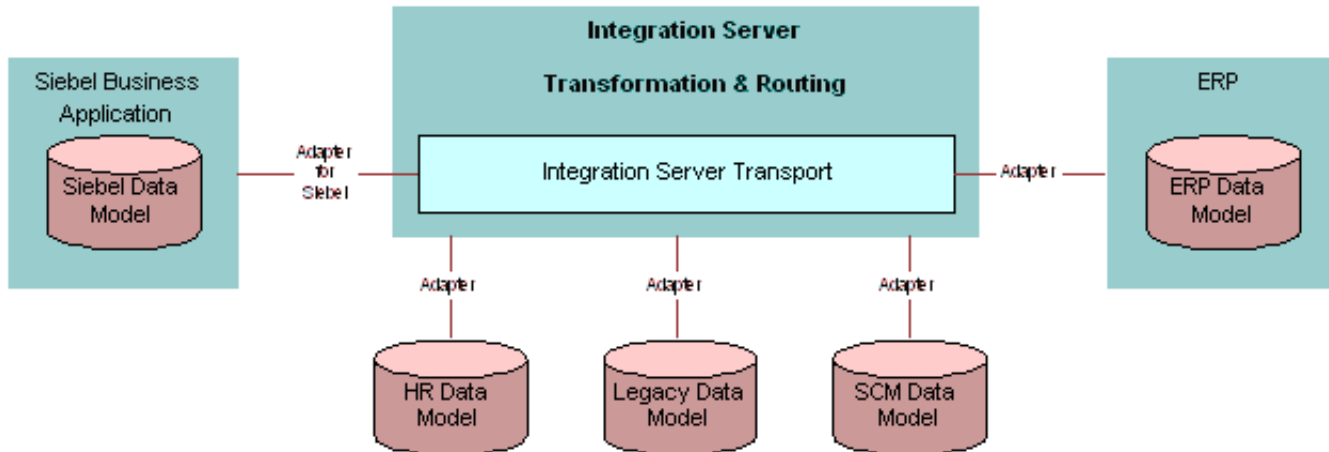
Integration Server

Transformation & Routing

Siebel Business Application

Siebel Data Model

Adapter for Siebel

Integration Server Transport

Adapter

ERP

ERP Data Model

Adapter

Adapter

Adapter

HR Data Model

Legacy Data Model

SCM Data Model